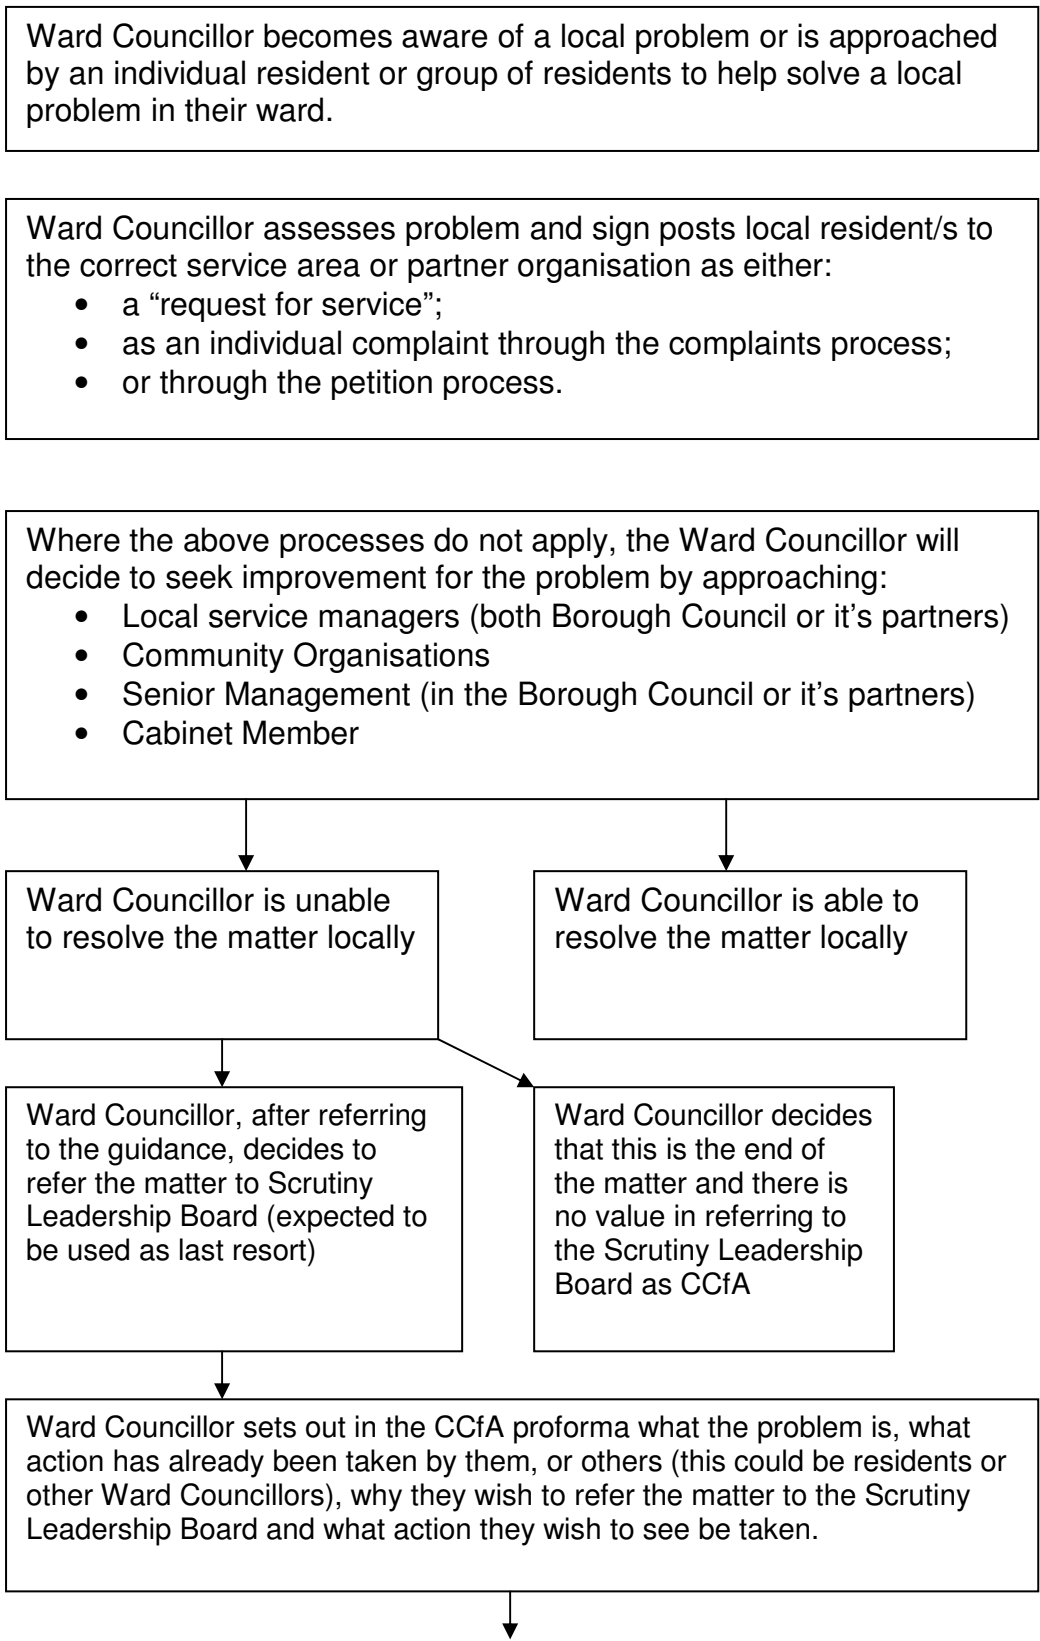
Ward Councillor becomes aware of a local problem or is approached by an individual resident or group of residents to help solve a local problem in their ward.

Ward Councillor assesses problem and sign posts local resident/s to the correct service area or partner organisation as either:
- a “request for service”;
- as an individual complaint through the complaints process;
- or through the petition process.

Where the above processes do not apply, the Ward Councillor will decide to seek improvement for the problem by approaching:
- Local service managers (both Borough Council or it’s partners)
- Community Organisations
- Senior Management (in the Borough Council or it’s partners)
- Cabinet Member

Ward Councillor is unable to resolve the matter locally

Ward Councillor is able to resolve the matter locally

Ward Councillor, after referring to the guidance, decides to refer the matter to Scrutiny Leadership Board (expected to be used as last resort)

Ward Councillor decides that this is the end of the matter and there is no value in referring to the Scrutiny Leadership Board as CCfA

Ward Councillor sets out in the CCfA proforma what the problem is, what action has already been taken by them, or others (this could be residents or other Ward Councillors), why they wish to refer the matter to the Scrutiny Leadership Board and what action they wish to see be taken.